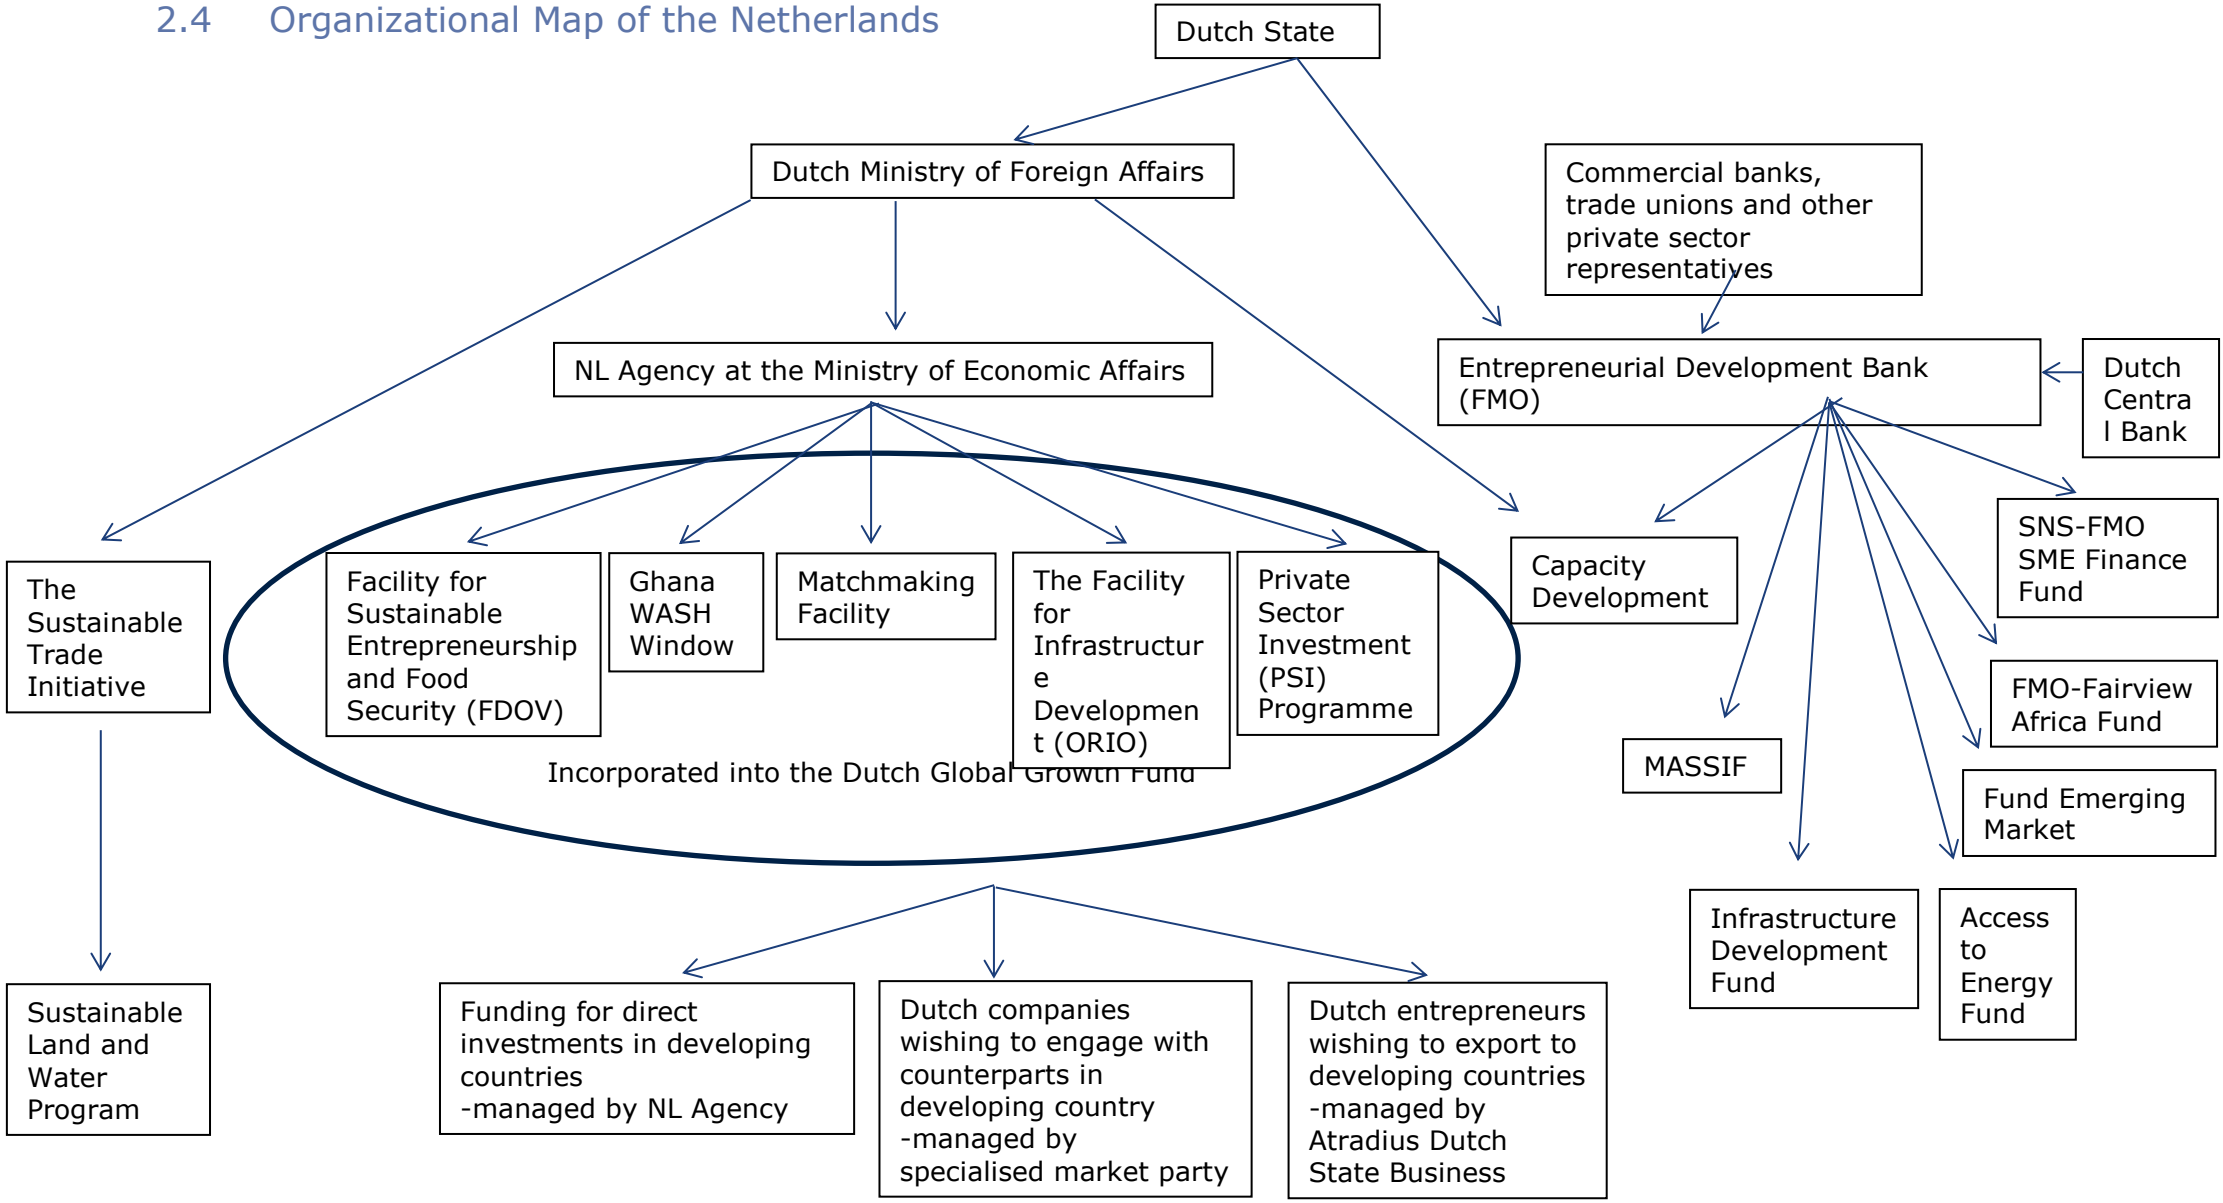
2.4 Organizational Map of the Netherlands

Dutch State

Dutch Ministry of Foreign Affairs

Commercial banks, trade unions and other private sector representatives

NL Agency at the Ministry of Economic Affairs

Entrepreneurial Development Bank (FMO)

Dutch Central Bank

The Sustainable Trade Initiative

Facility for Sustainable Entrepreneurship and Food Security (FDOV)

Ghana WASH Window

Matchmaking Facility

The Facility for Infrastructure Development (ORIO)

Private Sector Investment (PSI) Programme

Capacity Development

SNS-FMO SME Finance Fund

Incorporated into the Dutch Global Growth Fund

MASSIF

FMO-Fairview Africa Fund

Fund Emerging Market

Infrastructure Development Fund

Access to Energy Fund

Sustainable Land and Water Program

Funding for direct investments in developing countries -managed by NL Agency

Dutch companies wishing to engage with counterparts in developing country -managed by specialised market party

Dutch entrepreneurs wishing to export to developing countries -managed by Atradius Dutch State Business